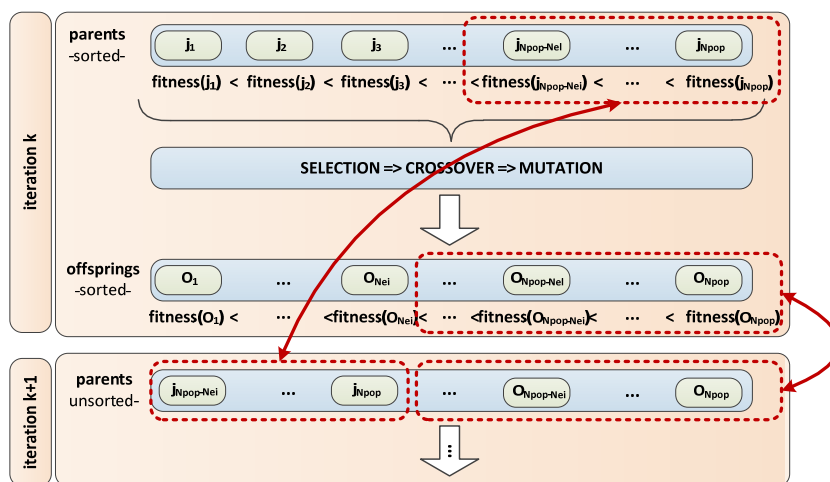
iteration k

parents
-sorted-

$j_1$ $j_2$ $j_3$ … $j_{Npop-Nei}$ … $j_{Npop}$

fitness($j_1$) < fitness($j_2$) < fitness($j_3$) < … <fitness($j_{Npop-Nei}$) < … < fitness($j_{Npop}$)

SELECTION => CROSSOVER => MUTATION

offsprings
-sorted-

$O_1$ … $O_{Nei}$ … $O_{Npop-Nei}$ … $O_{Npop}$

fitness($O_1$) < <fitness($O_{Nei}$)< … <fitness($O_{Npop-Nei}$)< … < fitness($O_{Npop}$)

iteration k+1

parents
unsorted-

$j_{Npop-Nei}$ … $j_{Npop}$ … $O_{Npop-Nei}$ … $O_{Npop}$